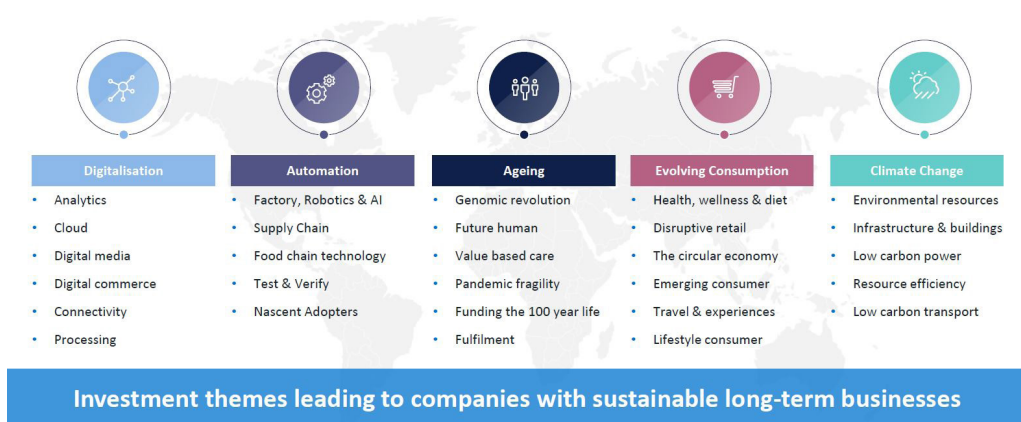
Digitalisation

- Analytics
- Cloud
- Digital media
- Digital commerce
- Connectivity
- Processing

Automation

- Factory, Robotics & AI
- Supply Chain
- Food chain technology
- Test & Verify
- Nascent Adopters

Ageing

- Genomic revolution
- Future human
- Value based care
- Pandemic fragility
- Funding the 100 year life
- Fulfilment

Evolving Consumption

- Health, wellness & diet
- Disruptive retail
- The circular economy
- Emerging consumer
- Travel & experiences
- Lifestyle consumer

Climate Change

- Environmental resources
- Infrastructure & buildings
- Low carbon power
- Resource efficiency
- Low carbon transport

Investment themes leading to companies with sustainable long-term businesses